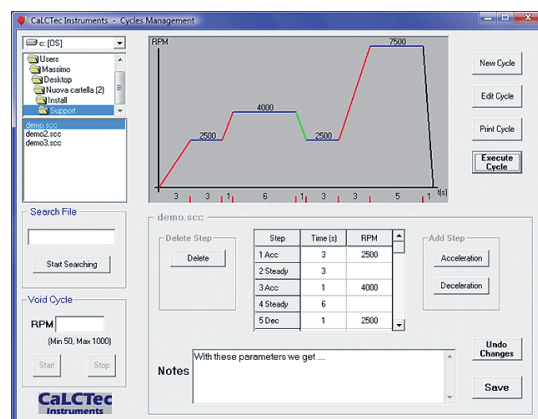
CaLCTec Instruments - Cycles Management

c: [OS]

Users
Massimo
Desktop
Nuova cartella (2)
Install
Support

demo.scc
demo2.scc
demo3.scc

Search File

Start Searching

Void Cycle

RPM

(Min 50, Max 1000)

Start

Stop

CaLCTec Instruments

RPM

2500

4000

2500

7500

3 3 1 6 1 3 3 5 1

t(s)

New Cycle

Edit Cycle

Print Cycle

Execute Cycle

demo.scc

Delete Step

Delete

| Step | Time (s) | RPM |
|---|---|---|
| 1 Acc | 3 | 2500 |
| 2 Steady | 3 | |
| 3 Acc | 1 | 4000 |
| 4 Steady | 6 | |
| 5 Dec | 1 | 2500 |

Add Step

Acceleration

Deceleration

Notes

With these parameters we get ...

Undo Changes

Save